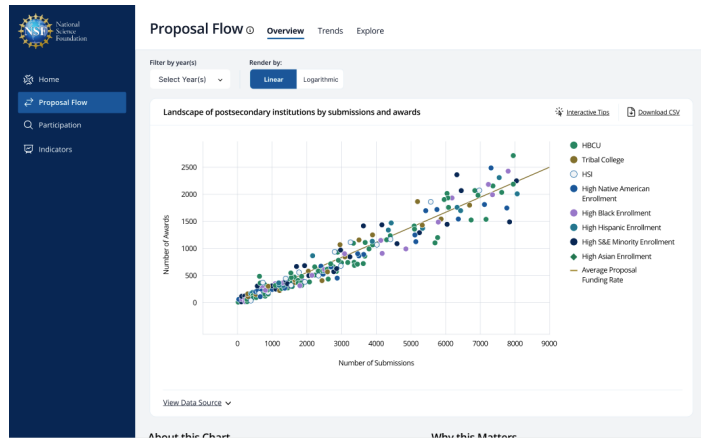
NSF National Science Foundation

Home
Proposal Flow
Participation
Indicators

Proposal Flow ⓘ Overview Trends Explore

Filter by year(s)
Select Year(s)

Render by:
Linear Logarithmic

Landscape of postsecondary institutions by submissions and awards

Interactive Tips Download CSV

Number of Awards

2500
2000
1500
1000
500
0

0 1000 2000 3000 4000 5000 6000 7000 8000 9000

Number of Submissions

HBCU
Tribal College
HSI
High Native American Enrollment
High Black Enrollment
High Hispanic Enrollment
High S&E Minority Enrollment
High Asian Enrollment
Average Proposal Funding Rate

View Data Source

About this Chart

Why this Matters